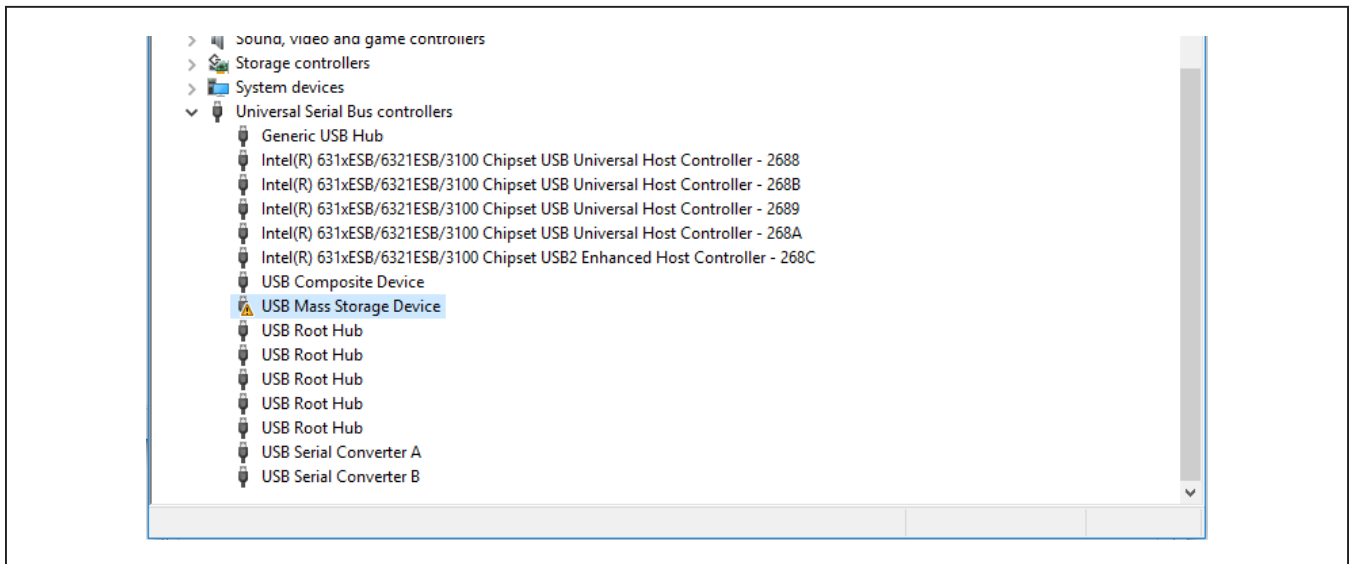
Sound, video and game controllers
Storage controllers
System devices
Universal Serial Bus controllers
Generic USB Hub
Intel(R) 631xESB/6321ESB/3100 Chipset USB Universal Host Controller - 2688
Intel(R) 631xESB/6321ESB/3100 Chipset USB Universal Host Controller - 268B
Intel(R) 631xESB/6321ESB/3100 Chipset USB Universal Host Controller - 2689
Intel(R) 631xESB/6321ESB/3100 Chipset USB Universal Host Controller - 268A
Intel(R) 631xESB/6321ESB/3100 Chipset USB2 Enhanced Host Controller - 268C
USB Composite Device
USB Mass Storage Device
USB Root Hub
USB Root Hub
USB Root Hub
USB Root Hub
USB Root Hub
USB Serial Converter A
USB Serial Converter B